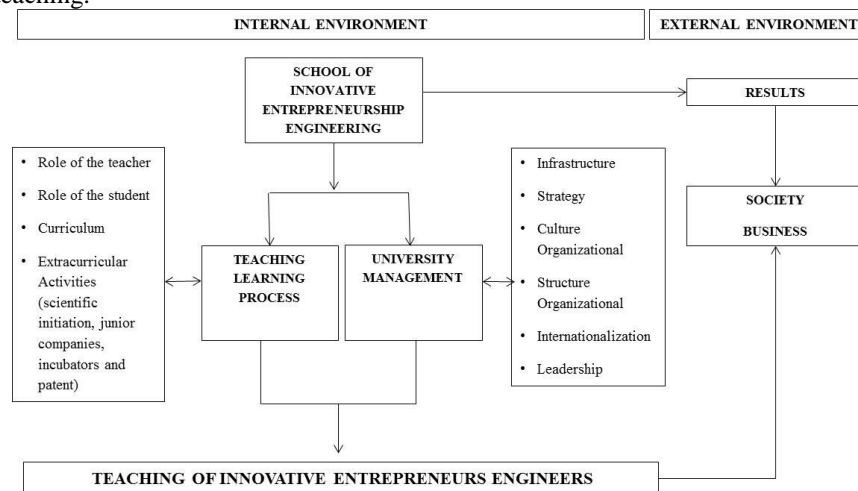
teaching.

INTERNAL ENVIRONMENT

EXTERNAL ENVIRONMENT

SCHOOL OF INNOVATIVE ENTREPRENEURSHIP ENGINEERING

RESULTS

- Role of the teacher
- Role of the student
- Curriculum
- Extracurricular Activities (scientific initiation, junior companies, incubators and patent)

TEACHING LEARNING PROCESS

UNIVERSITY MANAGEMENT

- Infrastructure
- Strategy
- Culture Organizational
- Structure Organizational
- Internationalization
- Leadership

SOCIETY

BUSINESS

TEACHING OF INNOVATIVE ENTREPRENEURS ENGINEERS